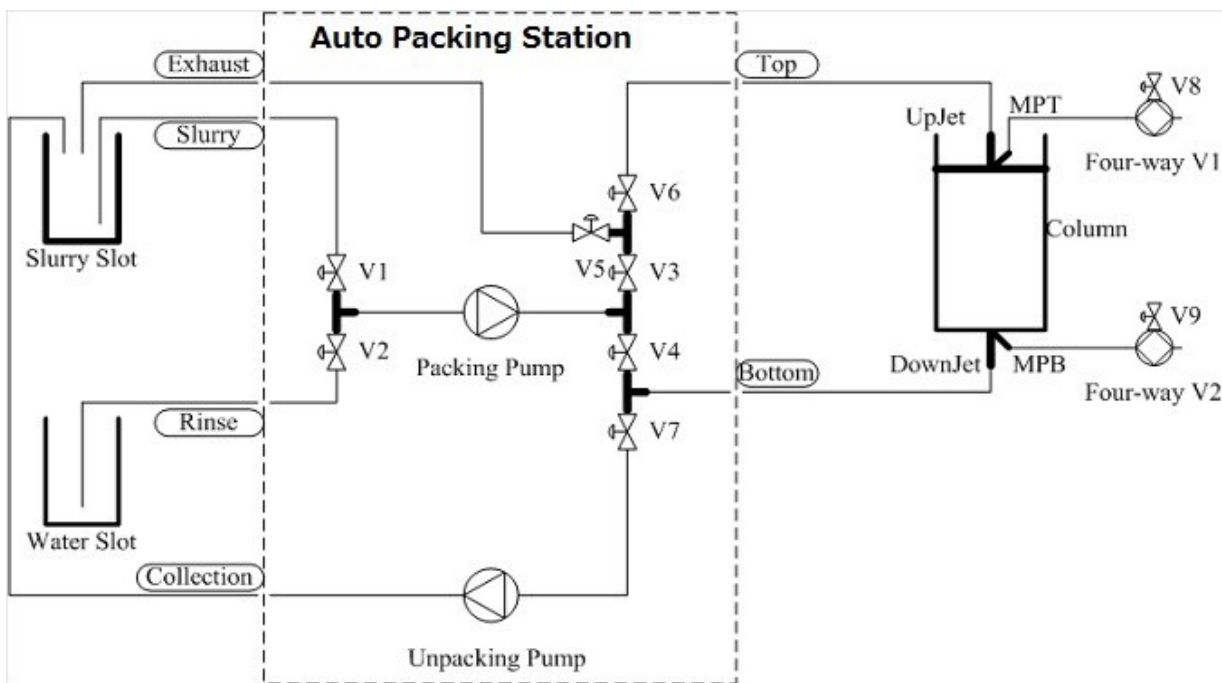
Auto Packing Station

Exhaust

Slurry

Top

UpJet

MPT

V8

Four-way V1

V6

Column

Slurry Slot

V1

V5

V3

V9

V2

Packing Pump

V4

Bottom

DownJet

MPB

Four-way V2

Rinse

V7

Water Slot

Collection

Unpacking Pump